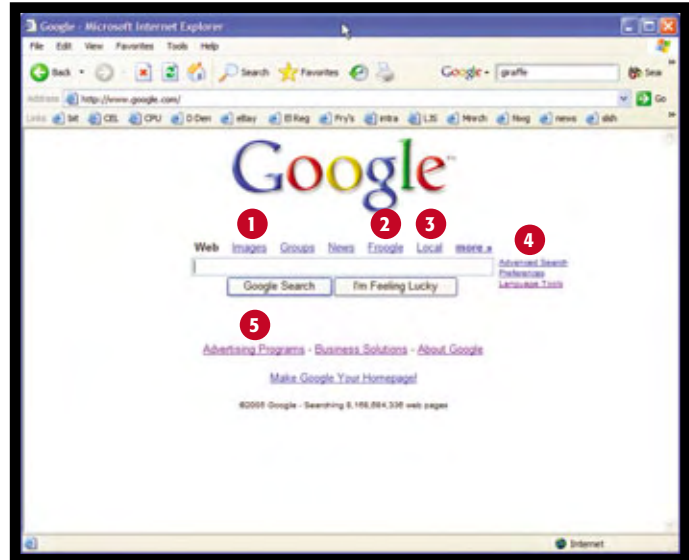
Google - Microsoft Internet Explorer

File Edit View Favorites Tools Help

Back Search Favorites Google giraffe Sea

Address http://www.google.com/ Go

Links bit CEL CPU D Den eBay El Reg Fry's intra LJS Mirrch Nxg news slsh

Google™

1 2 3 4

Web Images Groups News Froogle Local more »

Advanced Search
Preferences
Language Tools

Google Search I'm Feeling Lucky

5

Advertising Programs - Business Solutions - About Google

Make Google Your Homepage!

©2005 Google - Searching 8,168,684,336 web pages

Internet